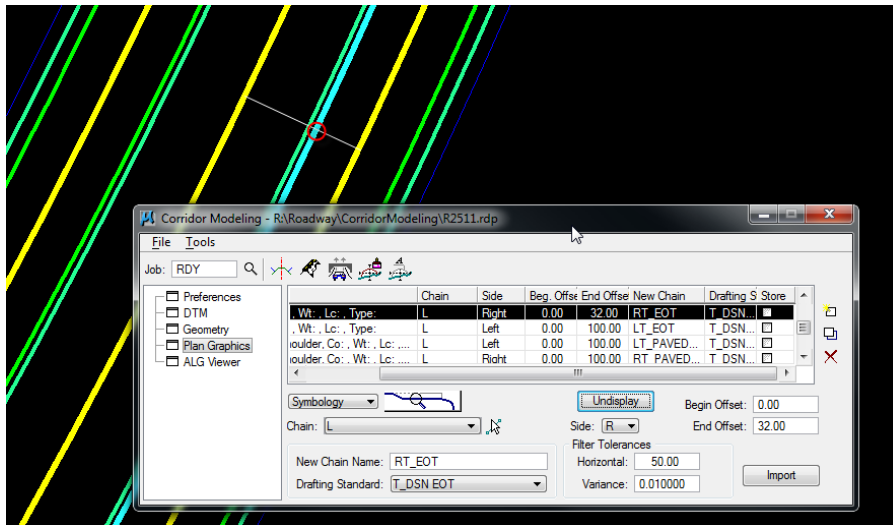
Corridor Modeling - R:\Roadway\CorridorModeling\R2511.rdp

File Tools

Job: RDY

Preferences
DTM
Geometry
Plan Graphics
ALG Viewer

|  | Chain | Side | Beg. Offse | End Offse | New Chain | Drafting S | Store |
|---|---|---|---|---|---|---|---|
| , Wt: , Lc: , Type: | L | Right | 0.00 | 32.00 | RT_EOT | T_DSN... | |
| , Wt: , Lc: , Type: | L | Left | 0.00 | 100.00 | LT_EOT | T_DSN... | |
| ioulder, Co: , Wt: , Lc: ,... | L | Left | 0.00 | 100.00 | LT_PAVED... | T_DSN... | |
| ioulder, Co: , Wt: , Lc: ,... | L | Right | 0.00 | 100.00 | RT_PAVED... | T_DSN... | |

Symbology

Undisplay

Begin Offset: 0.00

Chain: L

Side: R

End Offset: 32.00

Filter Tolerances

New Chain Name: RT_EOT

Horizontal: 50.00

Drafting Standard: T_DSN EOT

Variance: 0.010000

Import